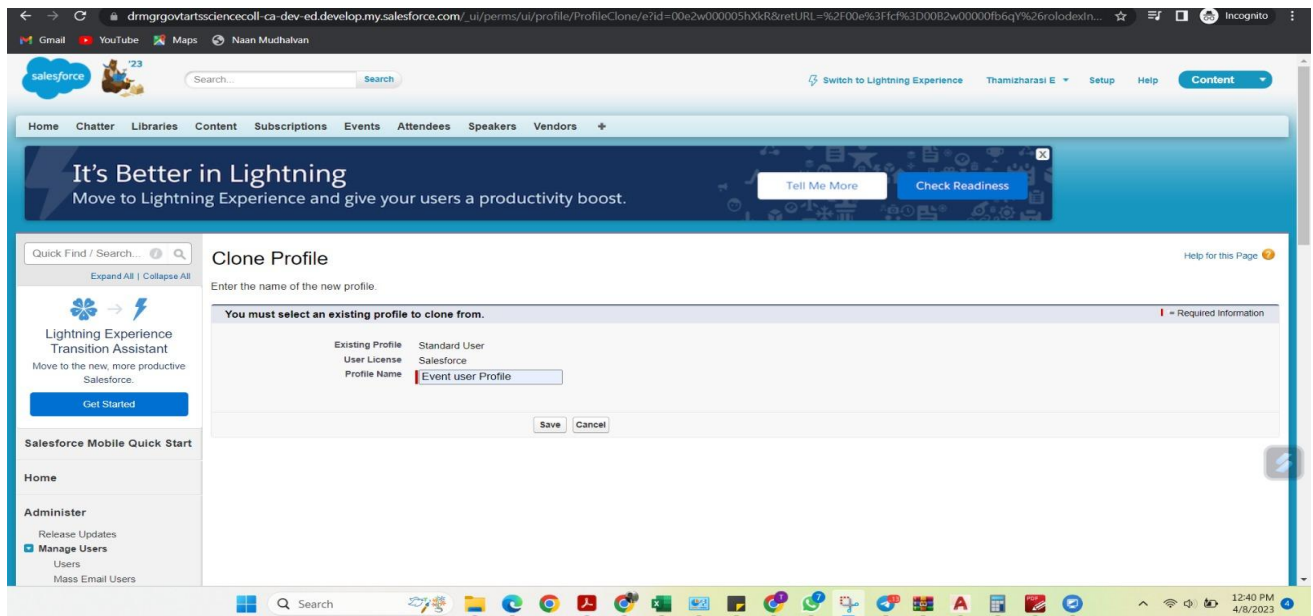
drmgrgovtartssciencecoll-ca-dev-ed.develop.my.salesforce.com/_ui/perms/ui/profile/ProfileClone/e?id=00e2w000005hXkR&retURL=%2F00e%3Ffcf%3D00B2w00000fb6qY%26rolodexIn...

Incognito

Gmail YouTube Maps Naan Mudhalvan

salesforce '23

Search... Search

Switch to Lightning Experience Thamizharasi E Setup Help Content

Home Chatter Libraries Content Subscriptions Events Attendees Speakers Vendors +

It's Better in Lightning
Move to Lightning Experience and give your users a productivity boost.

Tell Me More Check Readiness

Quick Find / Search...

Expand All | Collapse All

Lightning Experience Transition Assistant
Move to the new, more productive Salesforce.

Get Started

Salesforce Mobile Quick Start

Home

Administer

Release Updates
Manage Users
Users
Mass Email Users

Clone Profile

Help for this Page

Enter the name of the new profile.

You must select an existing profile to clone from.

= Required Information

Existing Profile Standard User
User License Salesforce
Profile Name Event user Profile

Save Cancel

Search

12:40 PM
4/8/2023